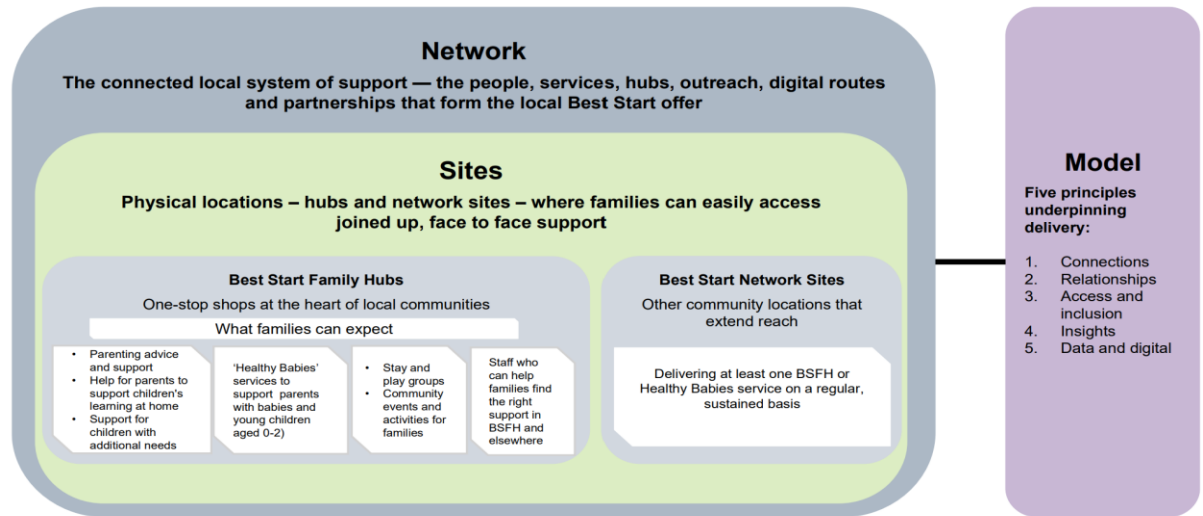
Network

The connected local system of support — the people, services, hubs, outreach, digital routes and partnerships that form the local Best Start offer

Sites

Physical locations – hubs and network sites – where families can easily access joined up, face to face support

Best Start Family Hubs

One-stop shops at the heart of local communities

What families can expect

- Parenting advice and support
- Help for parents to support children's learning at home
- Support for children with additional needs

'Healthy Babies' services to support parents with babies and young children aged 0-2)

- Stay and play groups
- Community events and activities for families

Staff who can help families find the right support in BSFH and elsewhere

Best Start Network Sites

Other community locations that extend reach

Delivering at least one BSFH or Healthy Babies service on a regular, sustained basis

Model

Five principles underpinning delivery:

1. Connections
2. Relationships
3. Access and inclusion
4. Insights
5. Data and digital